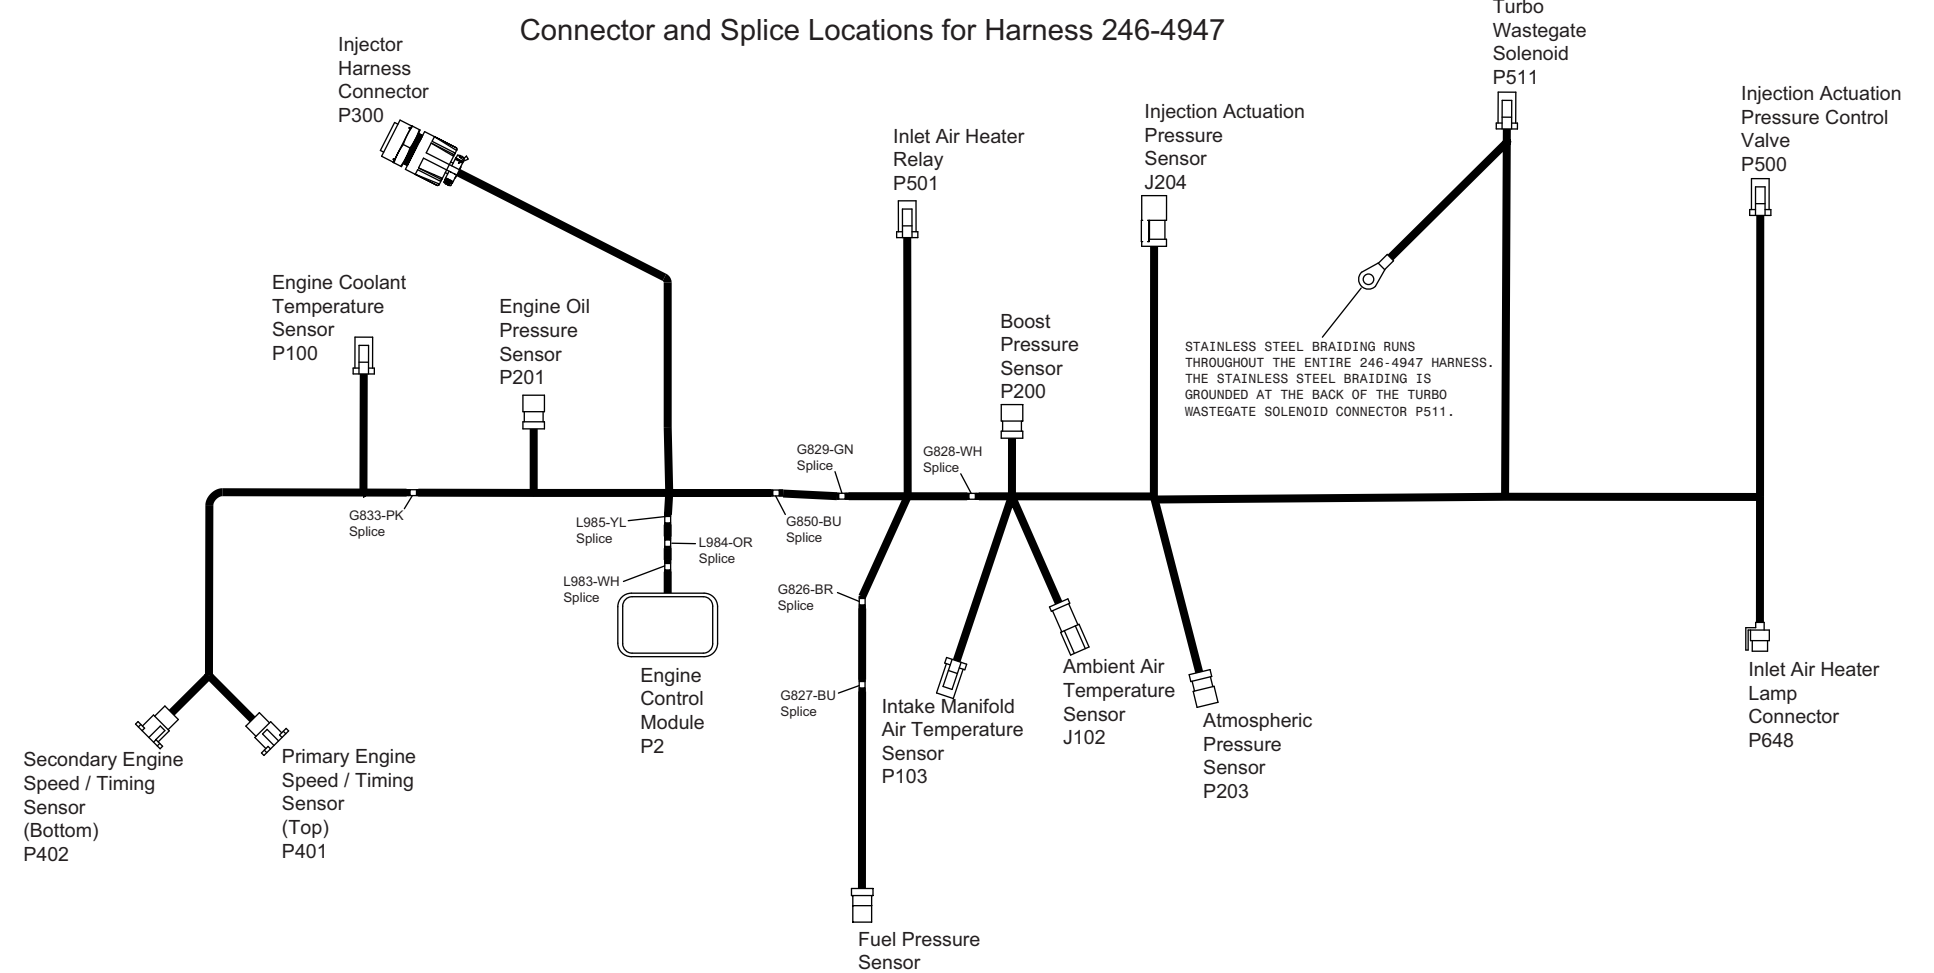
Connector and Splice Locations for Harness 246-4947

Injector Harness Connector P300

Turbo Wastegate Solenoid P511

Injection Actuation Pressure Sensor J204

Injection Actuation Pressure Control Valve P500

Inlet Air Heater Relay P501

Engine Coolant Temperature Sensor P100

Engine Oil Pressure Sensor P201

Boost Pressure Sensor P200

STAINLESS STEEL BRAIDING RUNS THROUGHOUT THE ENTIRE 246-4947 HARNESS. THE STAINLESS STEEL BRAIDING IS GROUNDED AT THE BACK OF THE TURBO WASTEGATE SOLENOID CONNECTOR P511.

G829-GN Splice

G828-WH Splice

G833-PK Splice

L985-YL Splice

L984-OR Splice

L983-WH Splice

G850-BU Splice

G826-BR Splice

G827-BU Splice

Engine Control Module P2

Intake Manifold Air Temperature Sensor P103

Ambient Air Temperature Sensor J102

Atmospheric Pressure Sensor P203

Inlet Air Heater Lamp Connector P648

Secondary Engine Speed / Timing Sensor (Bottom) P402

Primary Engine Speed / Timing Sensor (Top) P401

Fuel Pressure Sensor